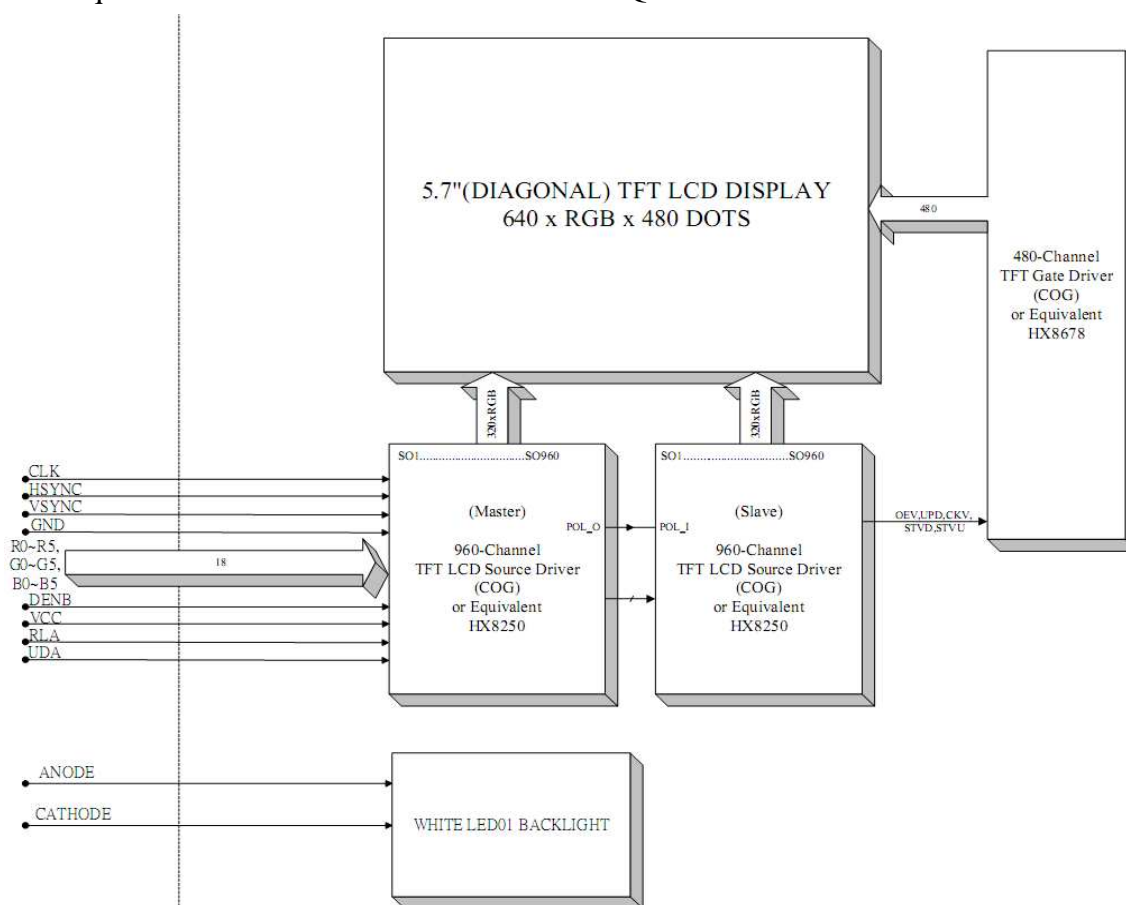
5.7"(DIAGONAL) TFT LCD DISPLAY
640 x RGB x 480 DOTS

480

480-Channel
TFT Gate Driver
(COG)
or Equivalent
HX8678

320xRGB

320xRGB

SO1.................................SO960

SO1.................................SO960

CLK
HSYNC
VSYNC
GND
R0~R5,
G0~G5,
B0~B5
18
DENB
VCC
RLA
UDA

(Master)

960-Channel
TFT LCD Source Driver
(COG)
or Equivalent
HX8250

POL_O

POL_I

(Slave)

960-Channel
TFT LCD Source Driver
(COG)
or Equivalent
HX8250

OEV,UPD,CKV,
STVD,STVU

ANODE

CATHODE

WHITE LED01 BACKLIGHT